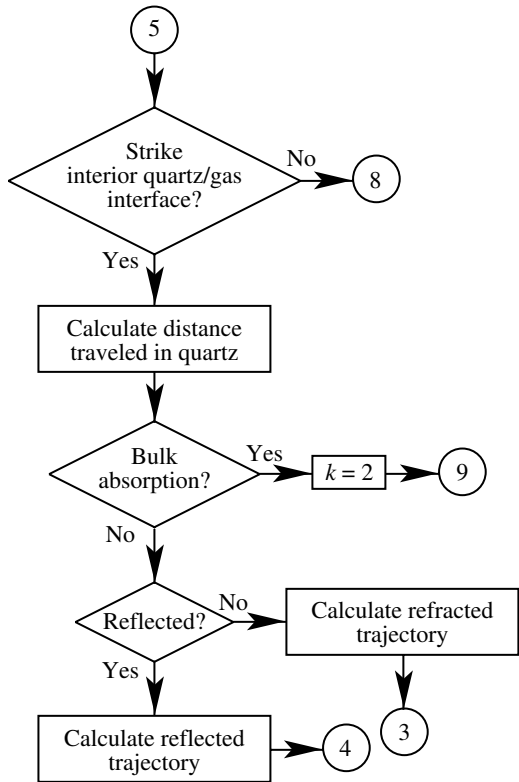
5

Strike interior quartz/gas interface?

No

8

Yes

Calculate distance traveled in quartz

Bulk absorption?

Yes

$k = 2$

9

No

Reflected?

No

Calculate refracted trajectory

Yes

3

Calculate reflected trajectory

4